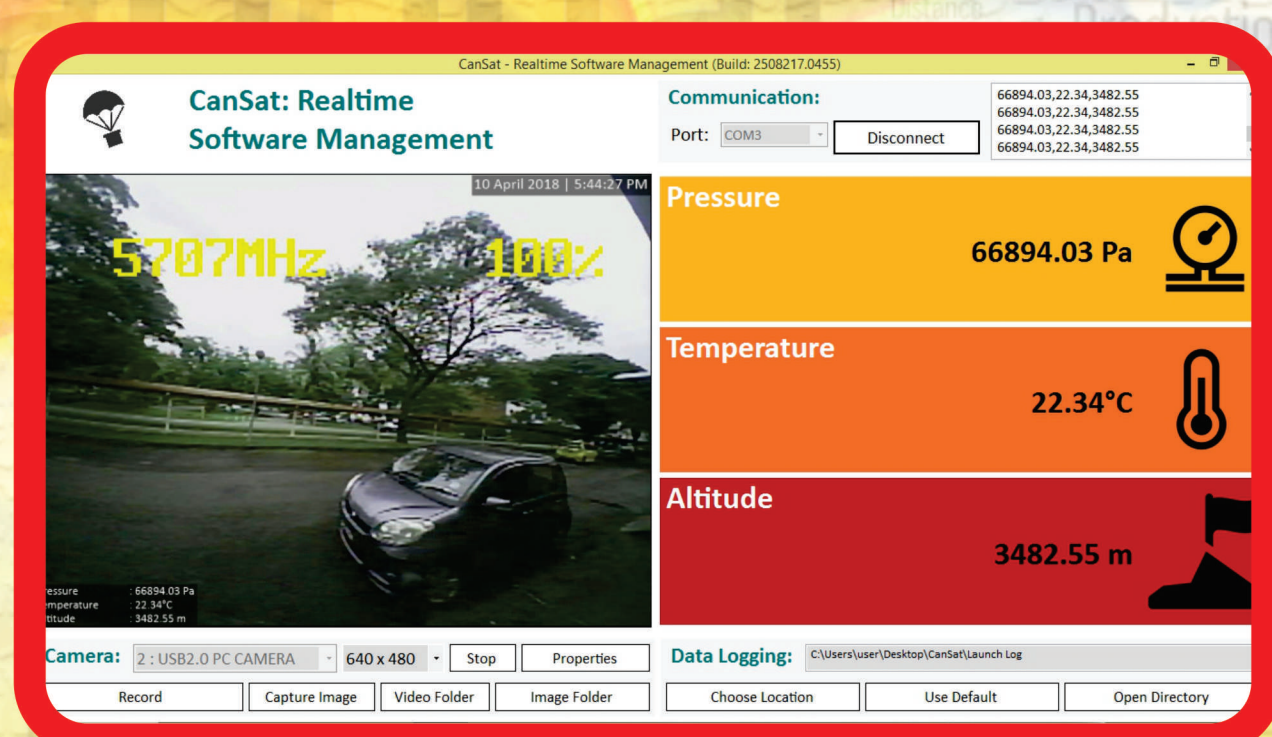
CanSat - Realtime Software Management (Build: 2508217.0455)

CanSat: Realtime Software Management

Communication:

Port: COM3

Disconnect

66894.03,22.34,3482.55
66894.03,22.34,3482.55
66894.03,22.34,3482.55
66894.03,22.34,3482.55

10 April 2018 | 5:44:27 PM

5707MHz 100%

essure : 66894.03 Pa
emperature : 22.34°C
titude : 3482.55 m

Pressure

66894.03 Pa

Temperature

22.34°C

Altitude

3482.55 m

Camera: 2 : USB2.0 PC CAMERA

640 x 480

Stop

Properties

Record

Capture Image

Video Folder

Image Folder

Data Logging: C:\Users\user\Desktop\CanSat\Launch Log

Choose Location

Use Default

Open Directory